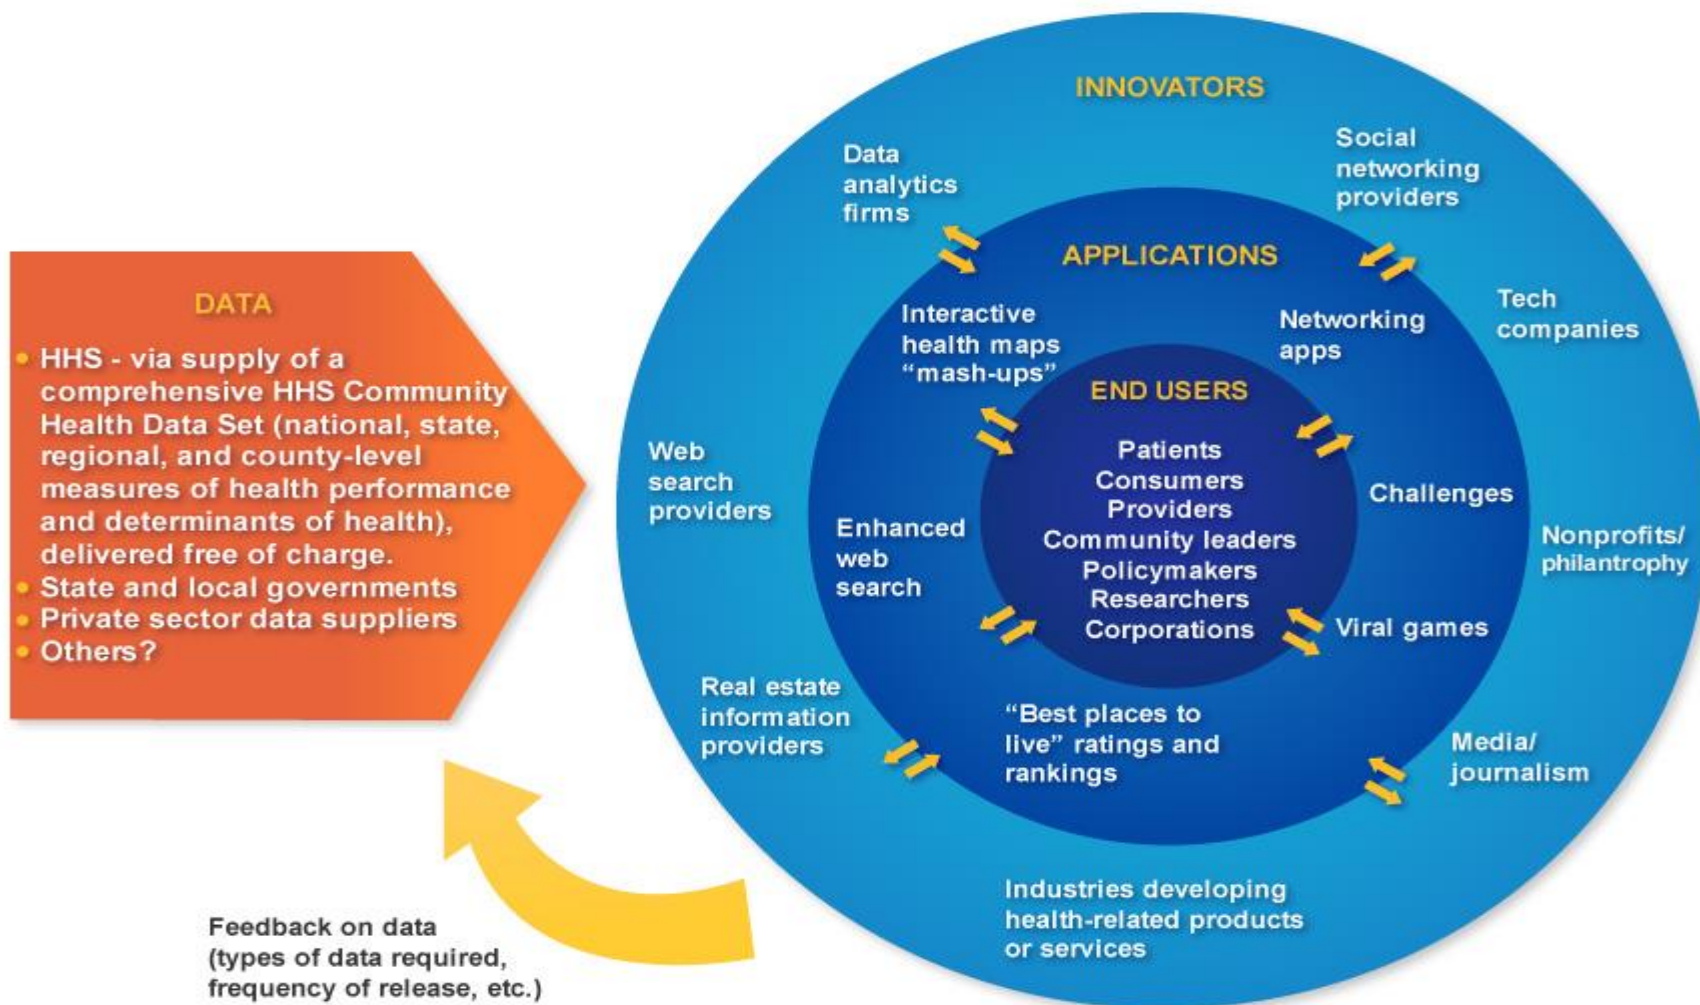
DATA

• HHS - via supply of a comprehensive HHS Community Health Data Set (national, state, regional, and county-level measures of health performance and determinants of health), delivered free of charge.
• State and local governments
• Private sector data suppliers
• Others?

Feedback on data (types of data required, frequency of release, etc.)

INNOVATORS

Data analytics firms

Social networking providers

Tech companies

Web search providers

Nonprofits/ philantrophy

Real estate information providers

Media/ journalism

Industries developing health-related products or services

APPLICATIONS

Interactive health maps "mash-ups"

Networking apps

Enhanced web search

Challenges

Viral games

"Best places to live" ratings and rankings

END USERS

Patients
Consumers
Providers
Community leaders
Policymakers
Researchers
Corporations